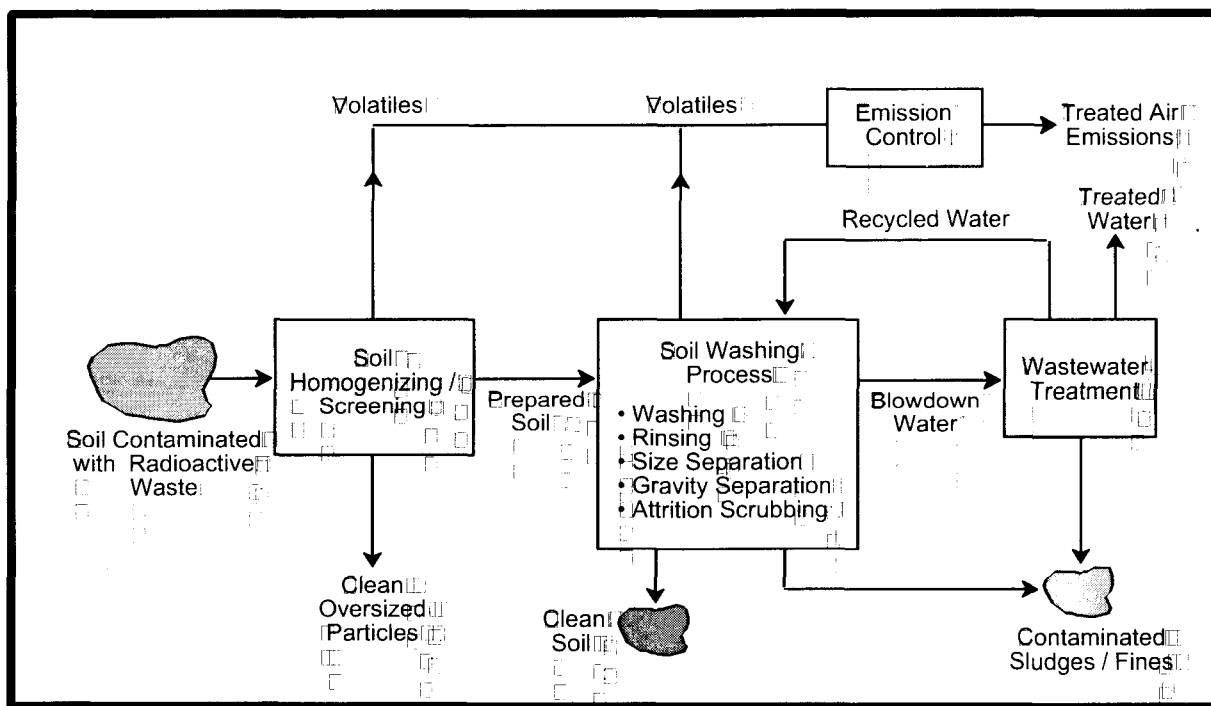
Volatiles

Volatiles

Emission Control

Treated Air Emissions

Treated Water

Recycled Water

Soil Contaminated with Radioactive Waste

Soil Homogenizing / Screening

Prepared Soil

Soil Washing Process
• Washing
• Rinsing
• Size Separation
• Gravity Separation
• Attrition Scrubbing

Blowdown Water

Wastewater Treatment

Clean Oversized Particles

Clean Soil

Contaminated Sludges / Fines